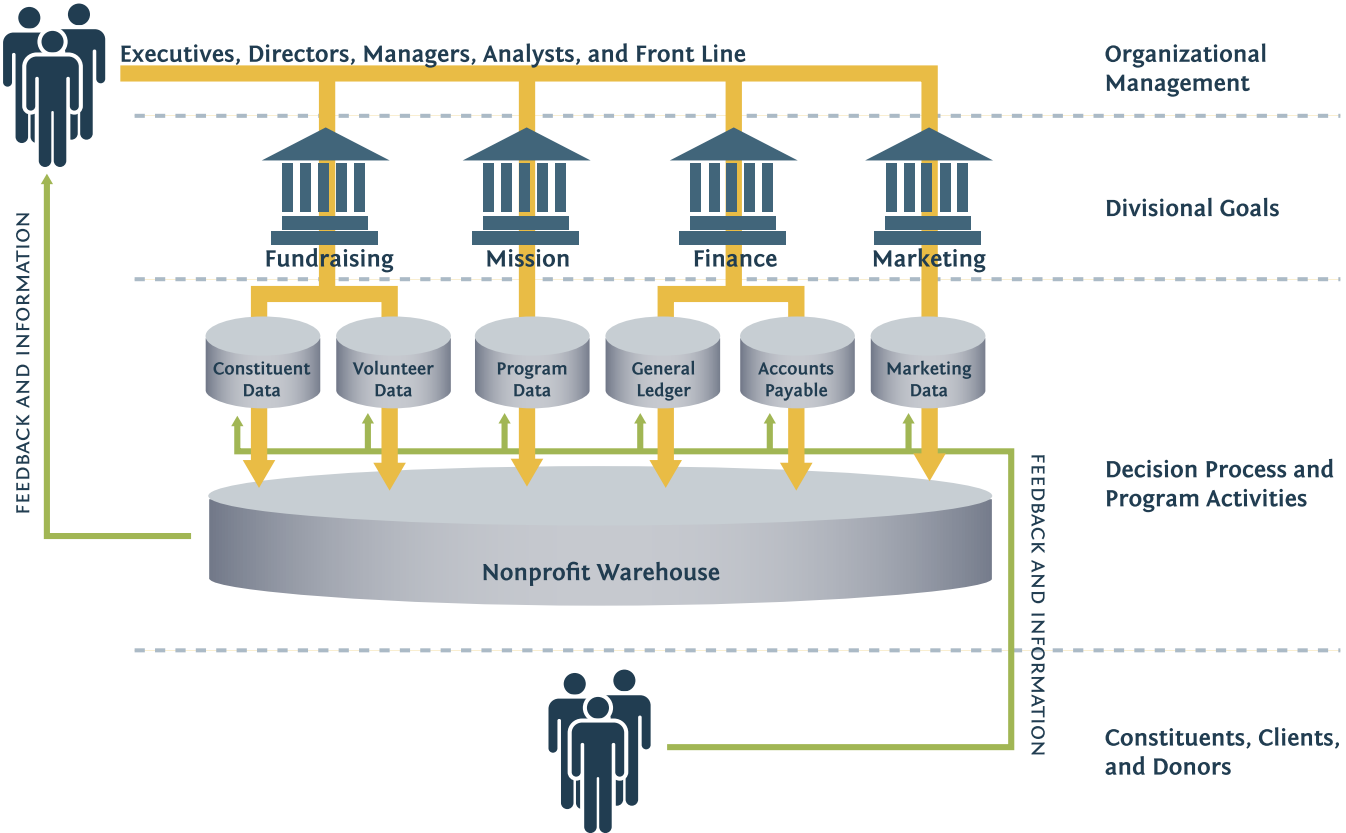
Executives, Directors, Managers, Analysts, and Front Line

Organizational Management

Divisional Goals

Fundraising

Mission

Finance

Marketing

Constituent Data

Volunteer Data

Program Data

General Ledger

Accounts Payable

Marketing Data

Decision Process and Program Activities

FEEDBACK AND INFORMATION

Nonprofit Warehouse

FEEDBACK AND INFORMATION

Constituents, Clients, and Donors